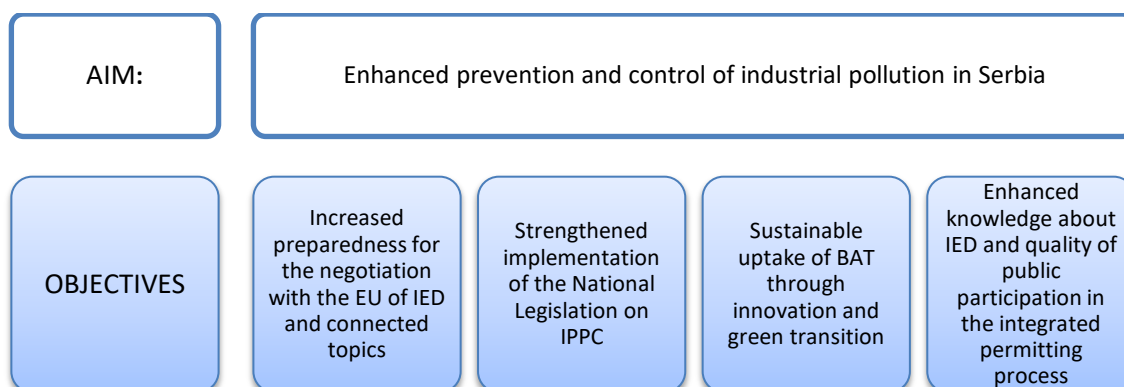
AIM:

Enhanced prevention and control of industrial pollution in Serbia

OBJECTIVES

Increased preparedness for the negotiation with the EU of IED and connected topics

Strengthened implementation of the National Legislation on IPPC

Sustainable uptake of BAT through innovation and green transition

Enhanced knowledge about IED and quality of public participation in the integrated permitting process